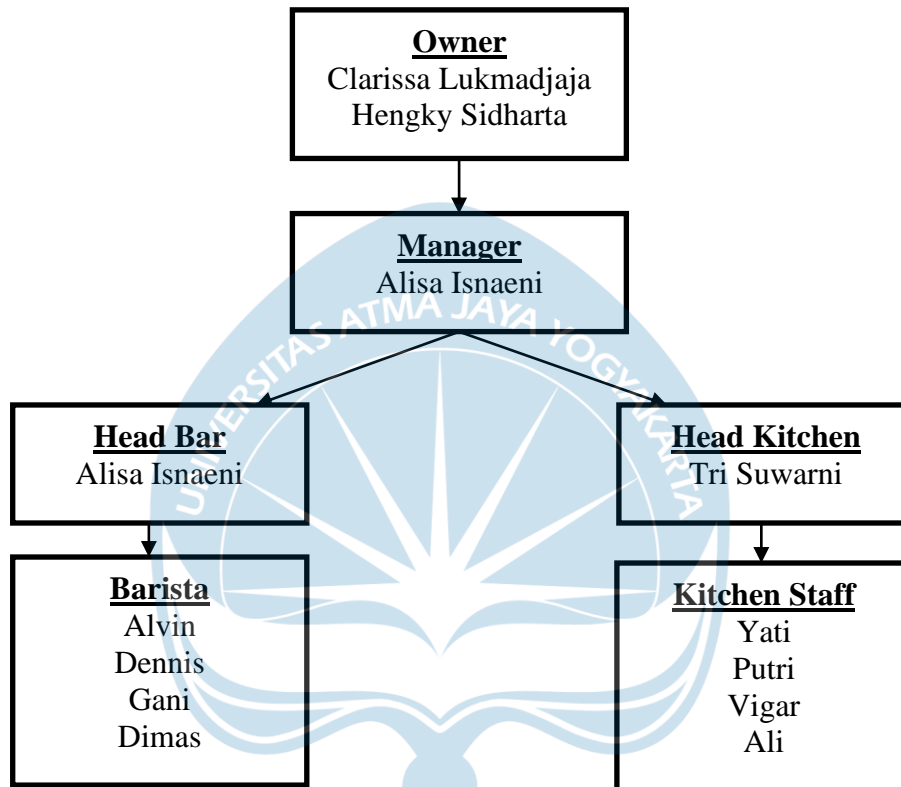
Owner
Clarissa Lukmadjaja
Hengky Sidharta

Manager
Alisa Isnaeni

Head Bar
Alisa Isnaeni

Head Kitchen
Tri Suwarni

Barista
Alvin
Dennis
Gani
Dimas

Kitchen Staff
Yati
Putri
Vigar
Ali

UNIVERSITAS ATMA JAYA YOGYAKARTA